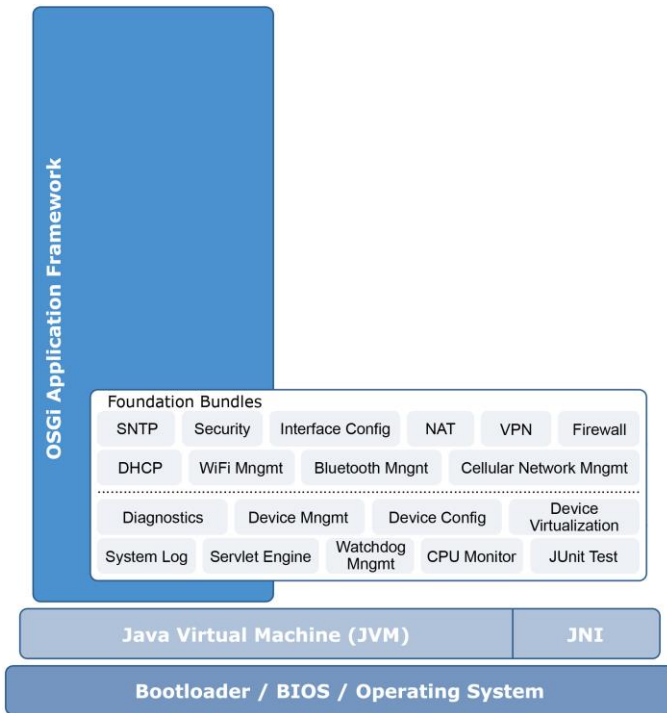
OSGi Application Framework

Foundation Bundles

SNTP
Security
Interface Config
NAT
VPN
Firewall

DHCP
WiFi Mngmt
Bluetooth Mngnt
Cellular Network Mngmt

Diagnostics
Device Mngmt
Device Config
Device Virtualization

System Log
Servlet Engine
Watchdog Mngmt
CPU Monitor
JUnit Test

Java Virtual Machine (JVM)
JNI

Bootloader / BIOS / Operating System